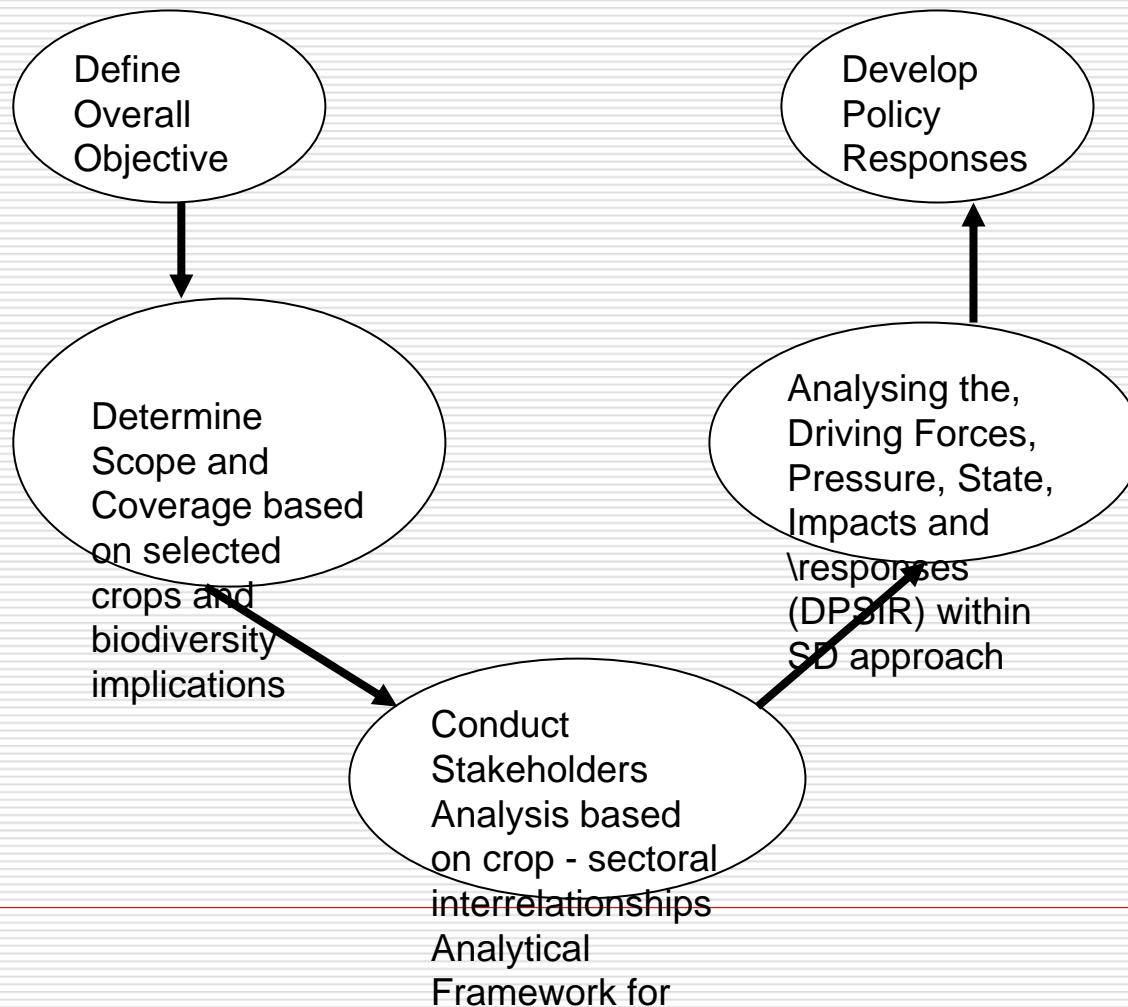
Define Overall Objective

Determine Scope and Coverage based on selected crops and biodiversity implications

Conduct Stakeholders Analysis based on crop - sectoral interrelationships Analytical Framework for

Analysing the, Driving Forces, Pressure, State, Impacts and \responses (DPSIR) within SD approach

Develop Policy Responses